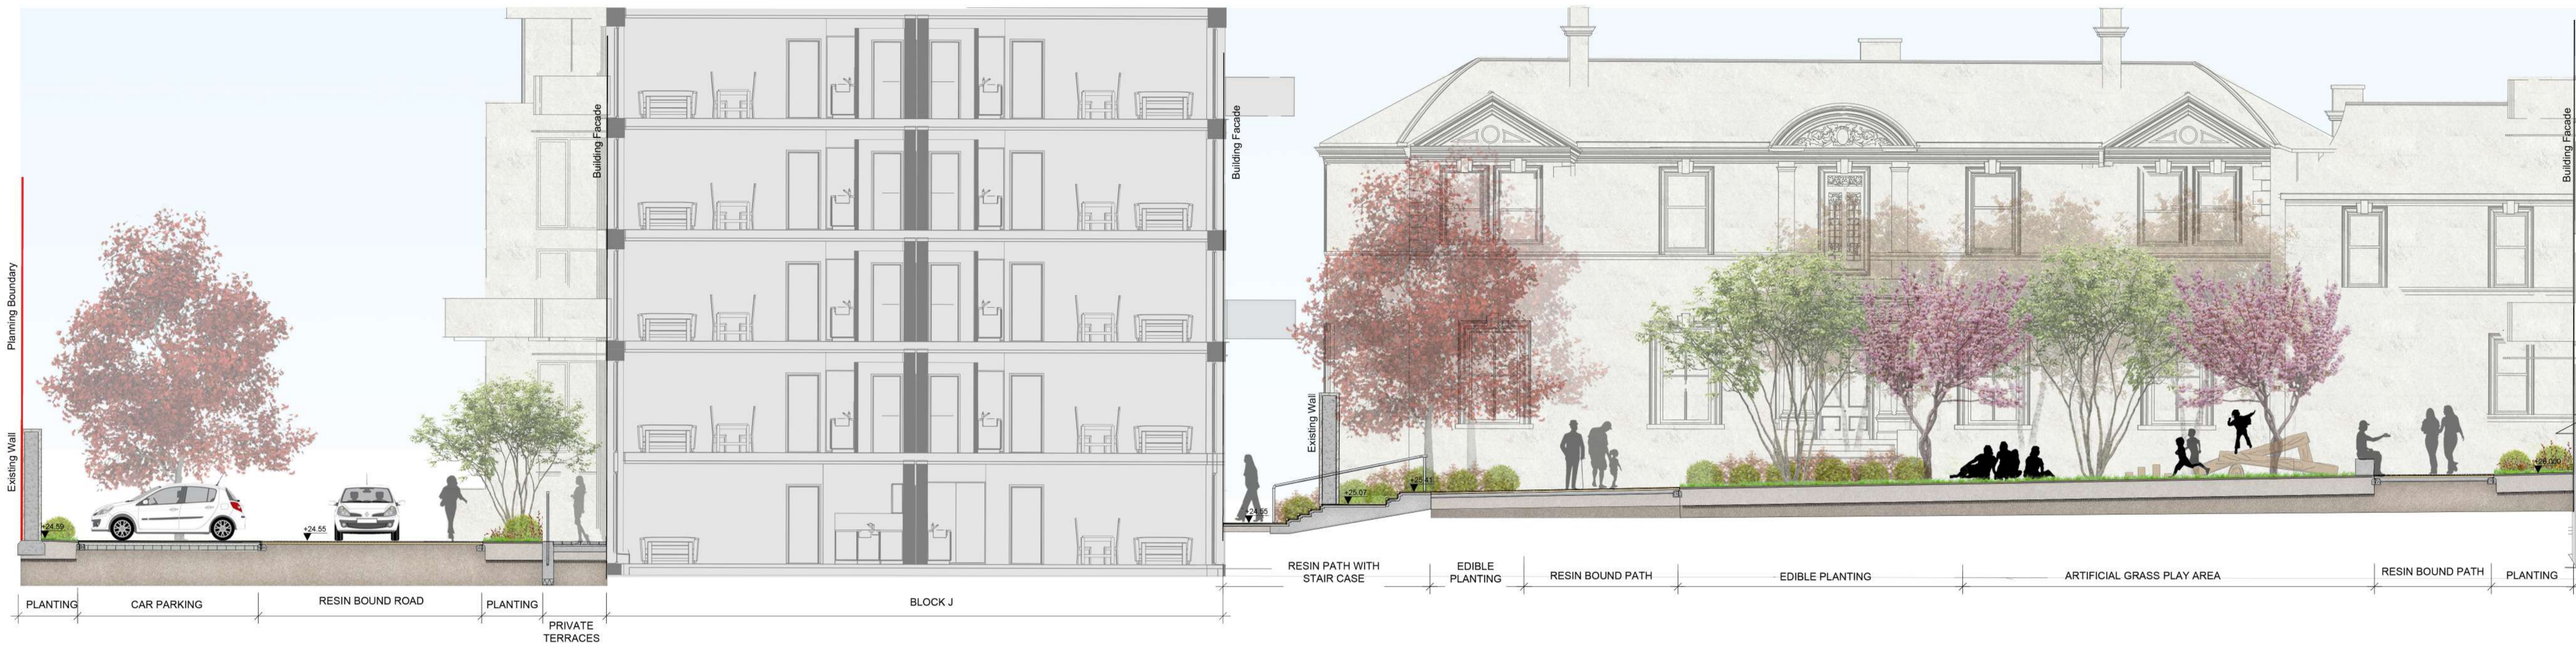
Planning Boundary

Existing Wall

Building Facade

Building Facade

Existing Wall

Building Facade

+24.59

+24.55

+24.55

+25.07

+25.41

+26.000

PLANTING

CAR PARKING

RESIN BOUND ROAD

PLANTING

PRIVATE TERRACES

BLOCK J

RESIN PATH WITH STAIR CASE

EDIBLE PLANTING

RESIN BOUND PATH

EDIBLE PLANTING

ARTIFICIAL GRASS PLAY AREA

RESIN BOUND PATH

PLANTING